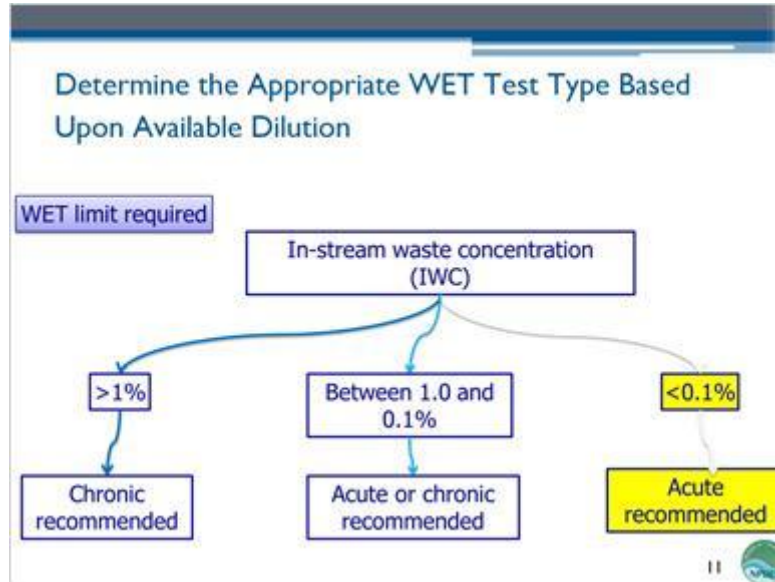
Determine the Appropriate WET Test Type Based Upon Available Dilution

WET limit required

In-stream waste concentration (IWC)

>1%

Between 1.0 and 0.1%

<0.1%

Chronic recommended

Acute or chronic recommended

Acute recommended

11